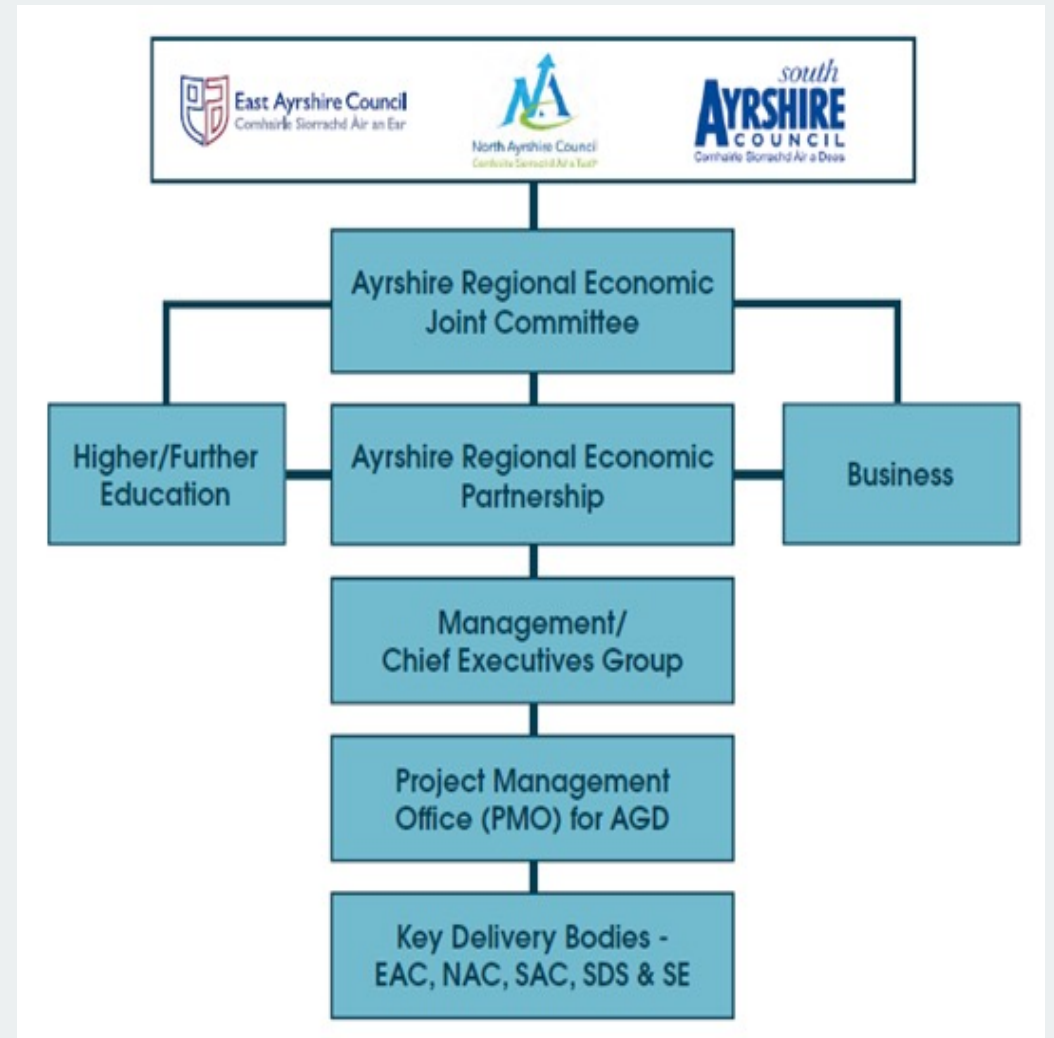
East Ayrshire Council
Comhairle Siorrachd Àir an Ear

North Ayrshire Council
Comhairle Siorrachd Àir a Tuath

south
AYRSHIRE
COUNCIL
Comhairle Siorrachd Àir a Deas

Ayrshire Regional Economic Joint Committee

Higher/Further Education

Ayrshire Regional Economic Partnership

Business

Management/ Chief Executives Group

Project Management Office (PMO) for AGD

Key Delivery Bodies - EAC, NAC, SAC, SDS & SE